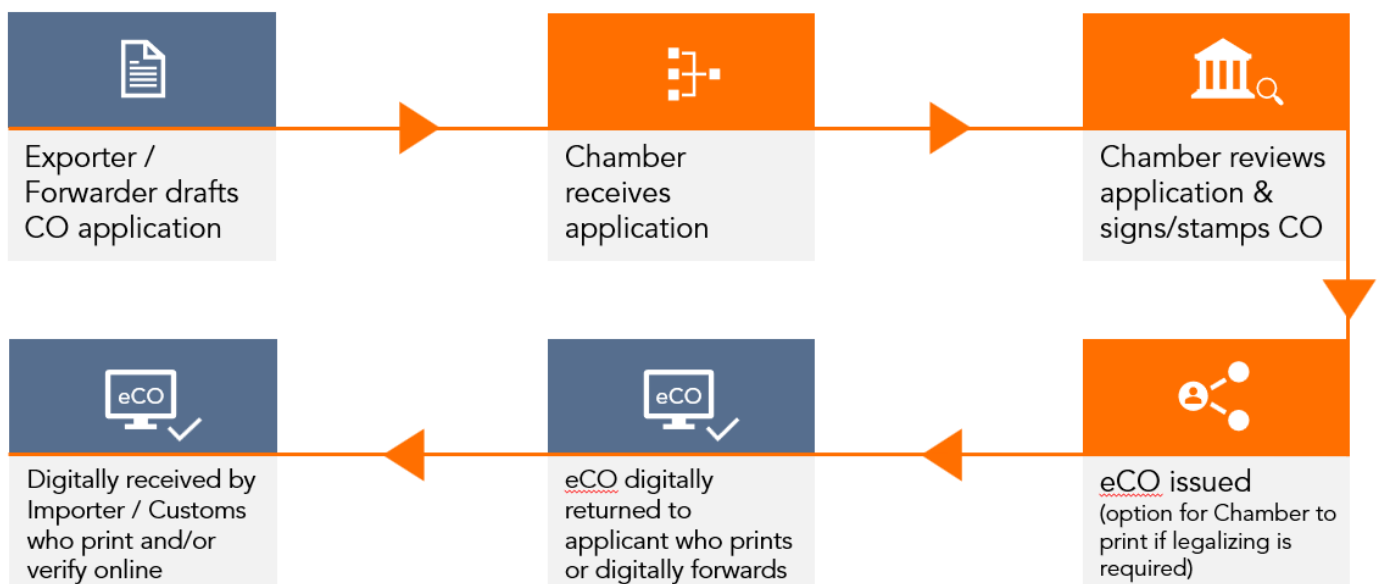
Exporter / Forwarder drafts CO application

Chamber receives application

Chamber reviews application & signs/stamps CO

eCO issued
(option for Chamber to print if legalizing is required)

eCO

eCO digitally returned to applicant who prints or digitally forwards

eCO

Digitally received by Importer / Customs who print and/or verify online